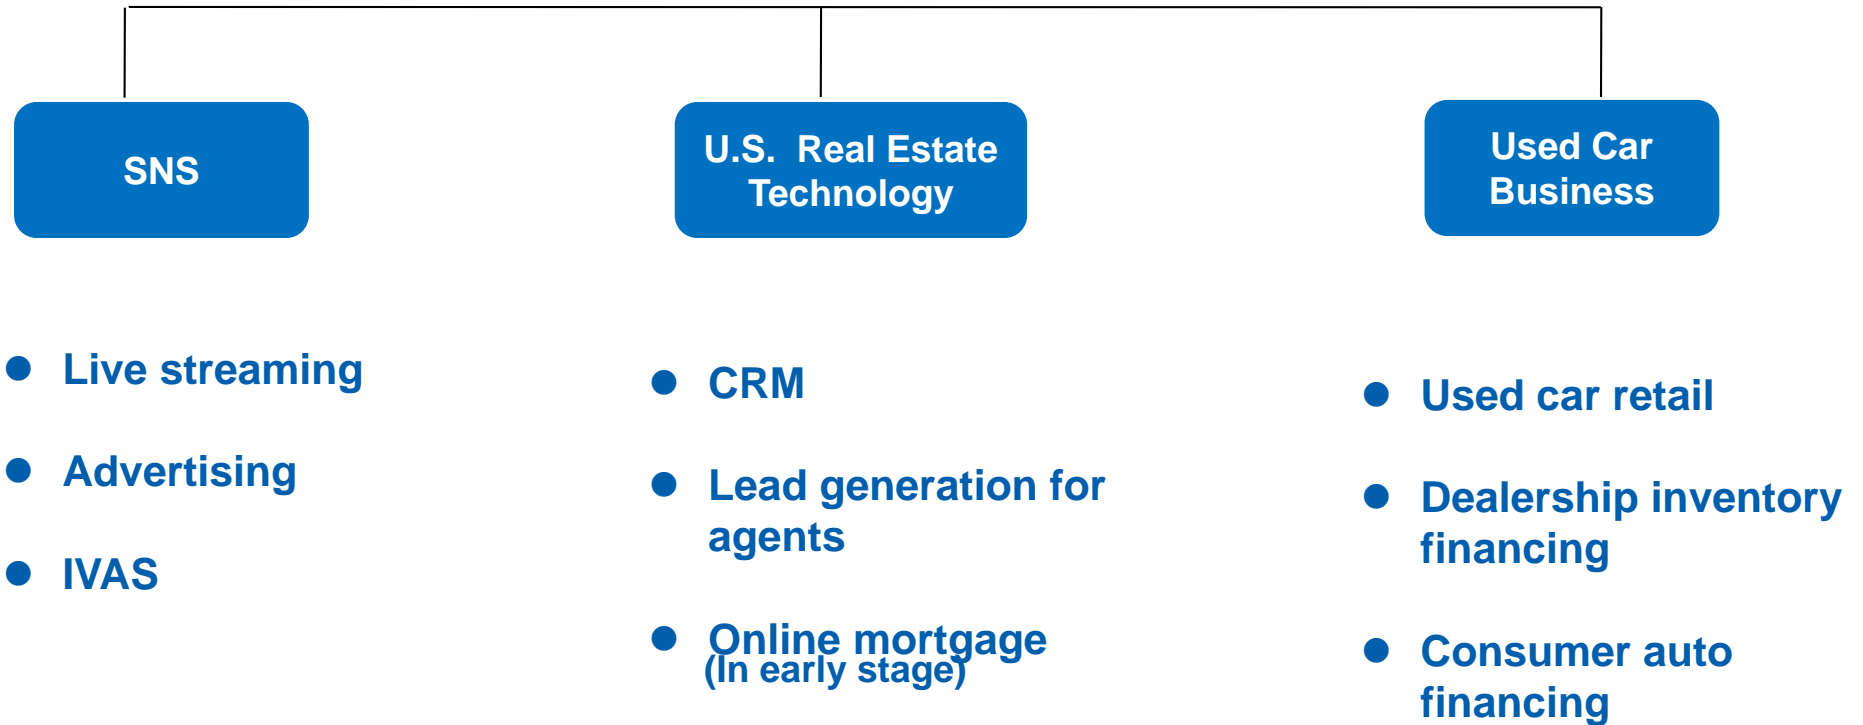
SNS

U.S. Real Estate Technology

Used Car Business

- Live streaming
- Advertising
- IVAS

- CRM
- Lead generation for agents
- Online mortgage (In early stage)

- Used car retail
- Dealership inventory financing
- Consumer auto financing